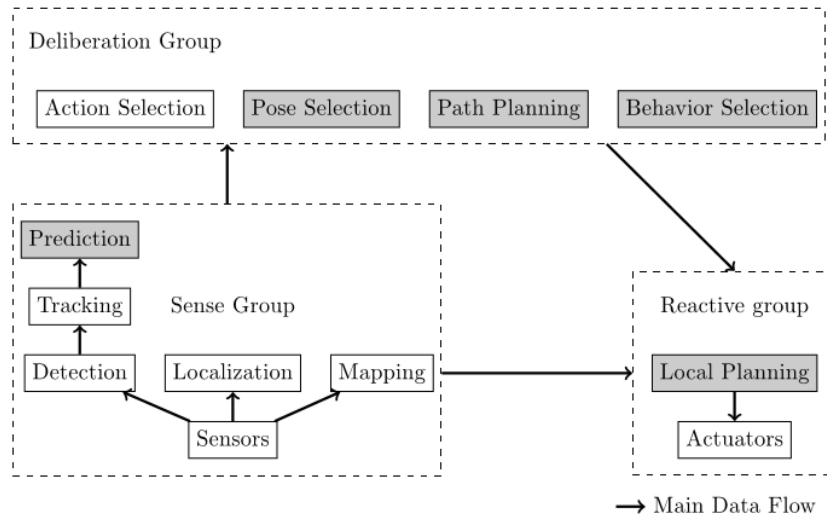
Deliberation Group

Action Selection

Pose Selection

Path Planning

Behavior Selection

Prediction

Tracking

Sense Group

Detection

Localization

Mapping

Sensors

Reactive group

Local Planning

Actuators

→ Main Data Flow